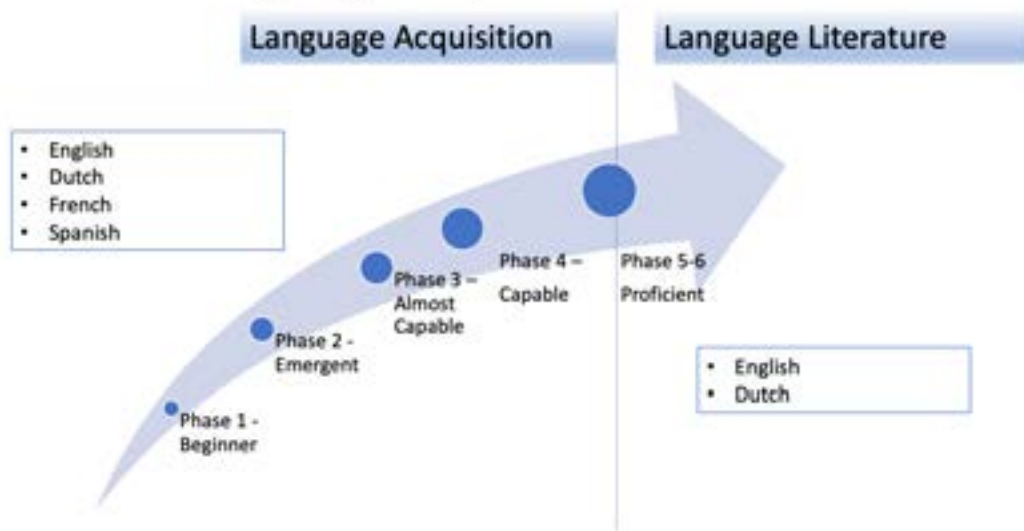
Language Acquisition

Language Literature

- English
- Dutch
- French
- Spanish

Phase 1 - Beginner

Phase 2 - Emergent

Phase 3 – Almost Capable

Phase 4 – Capable

Phase 5-6 Proficient

- English
- Dutch